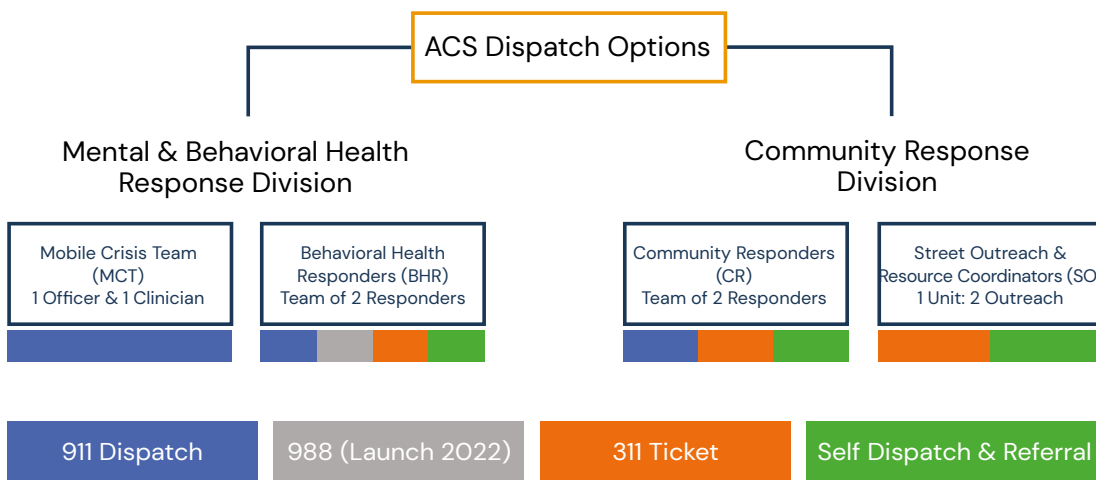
ACS Dispatch Options

Mental & Behavioral Health Response Division

Mobile Crisis Team (MCT) 1 Officer & 1 Clinician

Behavioral Health Responders (BHR) Team of 2 Responders

Community Response Division

Community Responders (CR) Team of 2 Responders

Street Outreach & Resource Coordinators (SO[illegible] 1 Unit: 2 Outreach

911 Dispatch

988 (Launch 2022)

311 Ticket

Self Dispatch & Referral